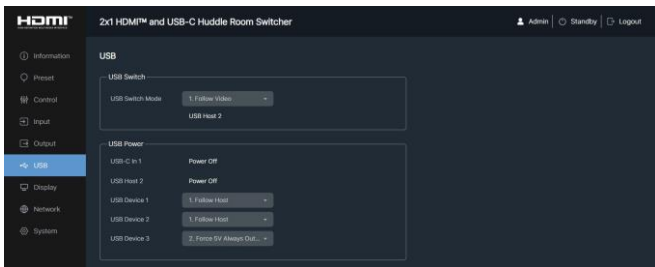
HDMI

2x1 HDMI™ and USB-C Huddle Room Switcher

Admin | Standby | Logout

Information
Preset
Control
Input
Output
USB
Display
Network
System

USB

USB Switch
USB Switch Mode | 1. Follow Video
USB Host 2

USB Power
USB-C In 1 | Power Off
USB Host 2 | Power Off
USB Device 1 | 1. Follow Host
USB Device 2 | 1. Follow Host
USB Device 3 | 2. Force 5V Always Out...